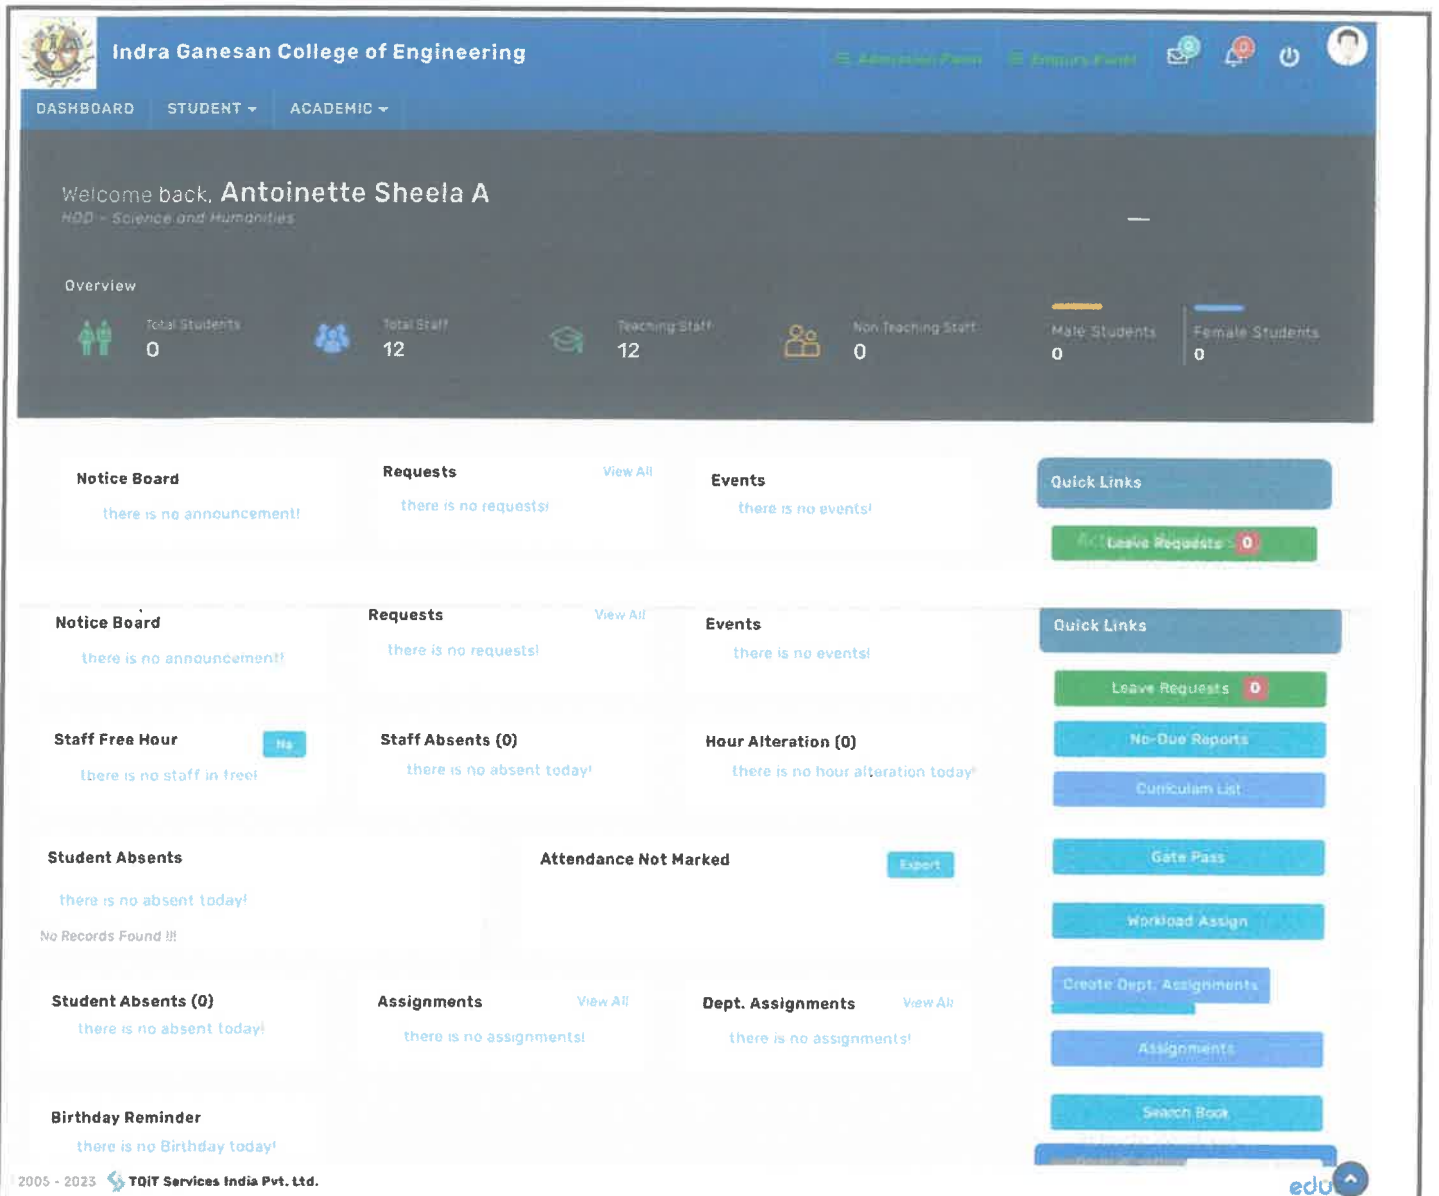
Indra Ganesan College of Engineering

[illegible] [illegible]

DASHBOARD STUDENT ACADEMIC

Welcome back, Antoinette Sheela A
HOD - Science and Humanities

Overview

Total Students 0

Total Staff 12

Teaching Staff 12

Non Teaching Staff 0

Male Students 0

Female Students 0

Notice Board
there is no announcement!

Requests View All
there is no requests!

Events
there is no events!

Quick Links

Leave Requests 0

Notice Board
there is no announcement!

Requests View All
there is no requests!

Events
there is no events!

Quick Links

Leave Requests 0

No-Due Reports

Curriculam List

Staff Free Hour No
there is no staff in free!

Staff Absents (0)
there is no absent today!

Hour Alteration (0)
there is no hour alteration today!

Gate Pass

Student Absents
there is no absent today!
No Records Found !!!

Attendance Not Marked Export

Workload Assign

Create Dept. Assignments

Student Absents (0)
there is no absent today!

Assignments View All
there is no assignments!

Dept. Assignments View All
there is no assignments!

Assignments

Search Book

Birthday Reminder
there is no Birthday today!

2005 - 2023 TOIT Services India Pvt. Ltd.

edu